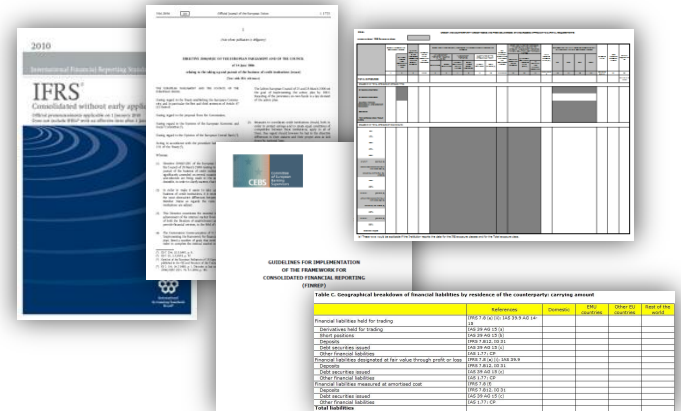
2010

International Financial Reporting Standards

IFRS®

Consolidated without early application

Official pronouncements applicable on 1 January 2010. Does not include IFRSs with an effective date after 1 January 2010.

DIRECTIVE 2006/48/EC OF THE EUROPEAN PARLIAMENT AND OF THE COUNCIL

of 14 June 2006

relating to the taking up and pursuit of the business of credit institutions (recast)

(Text with EEA relevance)

CEBS

GUIDELINES FOR IMPLEMENTATION
OF THE FRAMEWORK FOR
CONSOLIDATED FINANCIAL REPORTING
(FINREP)

Table C. Geographical breakdown of financial liabilities by residence of the counterparty: carrying amount

| | References | Domestic | EMU countries | Other EU countries | Rest of the world |
|---|---|---|---|---|---|
| Financial liabilities held for trading | IFRS 7.8 (e) (ii); IAS 39.9 AG 14-15 | | | | |
| Derivatives held for trading | IAS 39 AG 15 (a) | | | | |
| Short positions | IAS 39 AG 15 (b) | | | | |
| Deposits | IFRS 7.B12, IG 31 | | | | |
| Debt securities issued | IAS 39 AG 15 (c) | | | | |
| Other financial liabilities | IAS 1.77; CP | | | | |
| Financial liabilities designated at fair value through profit or loss | IFRS 7.8 (e) (i); IAS 39.9 | | | | |
| Deposits | IFRS 7.B12, IG 31 | | | | |
| Debt securities issued | IAS 39 AG 15 (c) | | | | |
| Other financial liabilities | IAS 1.77; CP | | | | |
| Financial liabilities measured at amortised cost | IFRS 7.8 (f) | | | | |
| Deposits | IFRS 7.B12, IG 31 | | | | |
| Debt securities issued | IAS 39 AG 15 (c) | | | | |
| Other financial liabilities | IAS 1.77; CP | | | | |
| Total liabilities | | | | | |